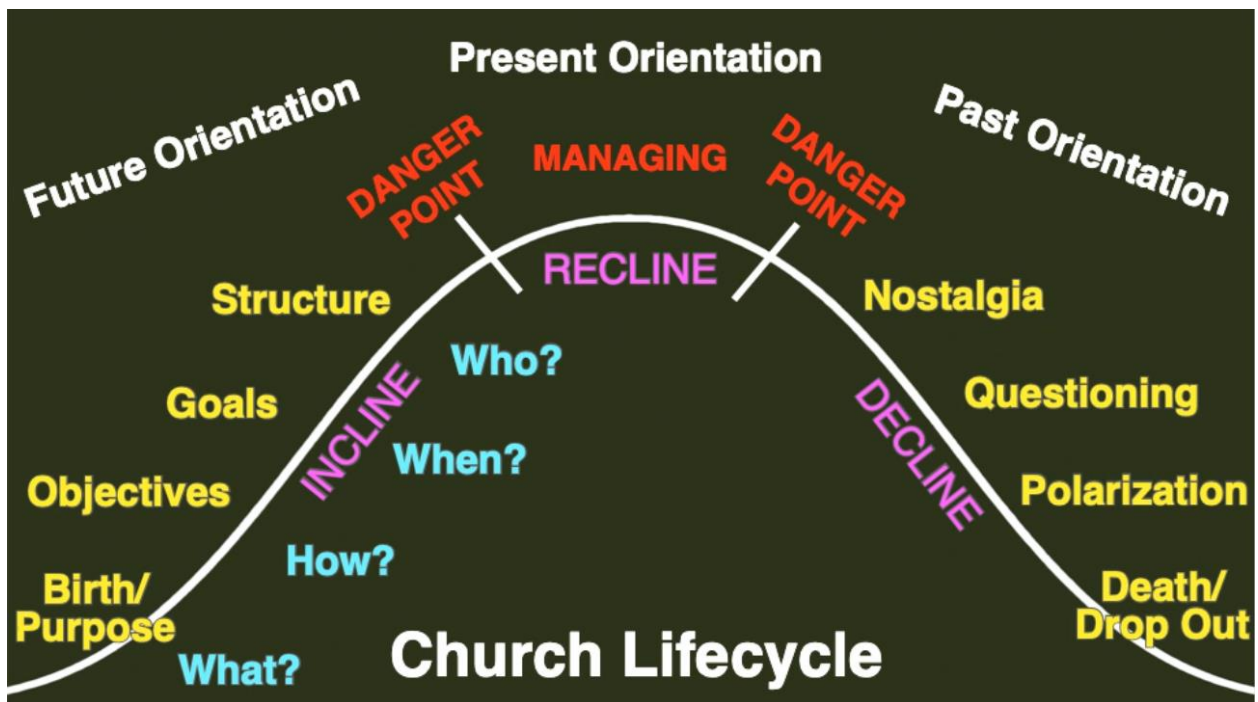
Present Orientation

Future Orientation

DANGER POINT

MANAGING

DANGER POINT

Past Orientation

RECLINE

Structure

Nostalgia

Who?

Goals

INCLINE

DECLINE

Questioning

When?

Objectives

Polarization

How?

Birth/ Purpose

Death/ Drop Out

What?

Church Lifecycle